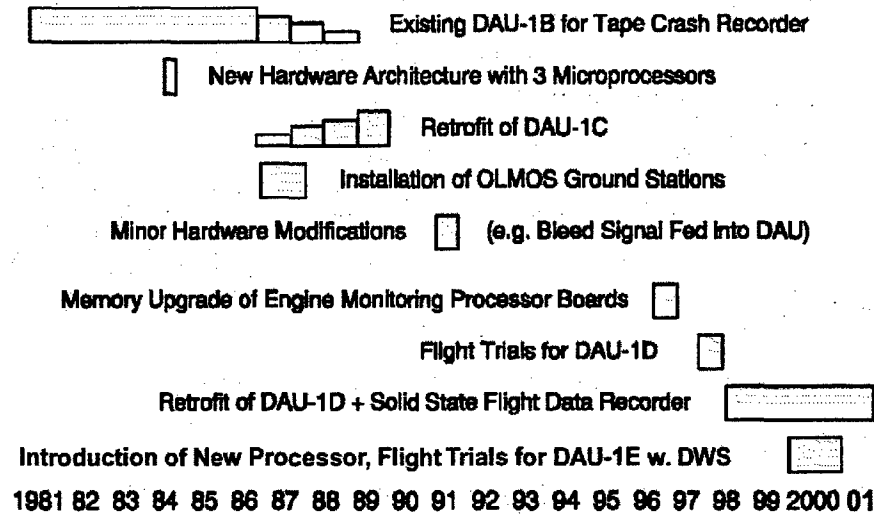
Existing DAU-1B for Tape Crash Recorder

New Hardware Architecture with 3 Microprocessors

Retrofit of DAU-1C

Installation of OLMOS Ground Stations

Minor Hardware Modifications (e.g. Bleed Signal Fed into DAU)

Memory Upgrade of Engine Monitoring Processor Boards

Flight Trials for DAU-1D

Retrofit of DAU-1D + Solid State Flight Data Recorder

Introduction of New Processor, Flight Trials for DAU-1E w. DWS

1981 82 83 84 85 86 87 88 89 90 91 92 93 94 95 96 97 98 99 2000 01